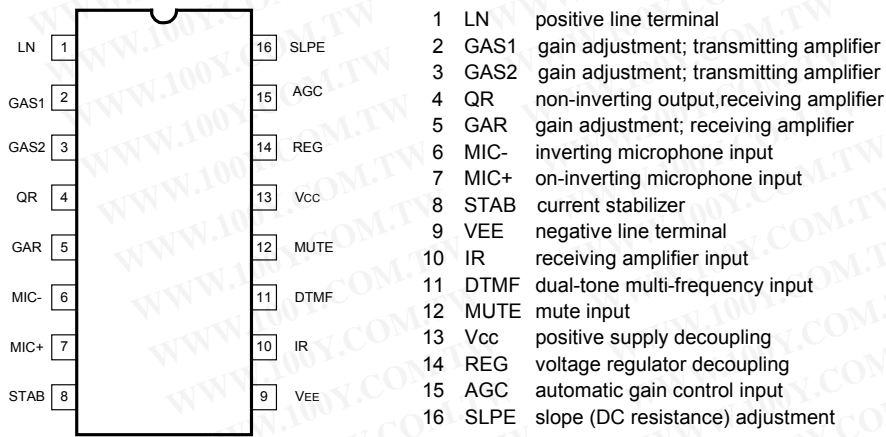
LN 1
GAS1 2
GAS2 3
QR 4
GAR 5
MIC- 6
MIC+ 7
STAB 8
16 SLPE
15 AGC
14 REG
13 Vcc
12 MUTE
11 DTMF
10 IR
9 VEE

1 LN positive line terminal
2 GAS1 gain adjustment; transmitting amplifier
3 GAS2 gain adjustment; transmitting amplifier
4 QR non-inverting output,receiving amplifier
5 GAR gain adjustment; receiving amplifier
6 MIC- inverting microphone input
7 MIC+ on-inverting microphone input
8 STAB current stabilizer
9 VEE negative line terminal
10 IR receiving amplifier input
11 DTMF dual-tone multi-frequency input
12 MUTE mute input
13 Vcc positive supply decoupling
14 REG voltage regulator decoupling
15 AGC automatic gain control input
16 SLPE slope (DC resistance) adjustment

WWW.100Y.COM.TW